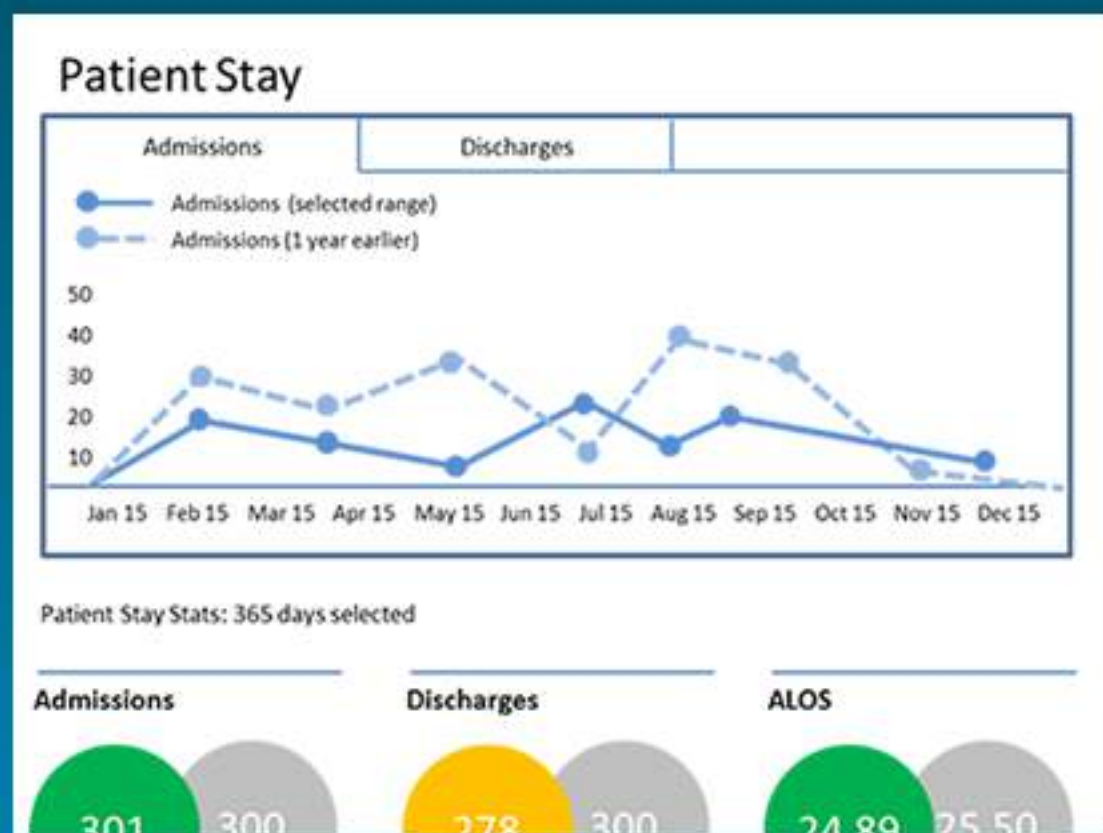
Patient Stay

Admissions | Discharges

Admissions (selected range)
Admissions (1 year earlier)

50
40
30
20
10

Jan 15 Feb 15 Mar 15 Apr 15 May 15 Jun 15 Jul 15 Aug 15 Sep 15 Oct 15 Nov 15 Dec 15

Patient Stay Stats: 365 days selected

Admissions

301 300

Discharges

278 300

ALOS

24.89 25.50